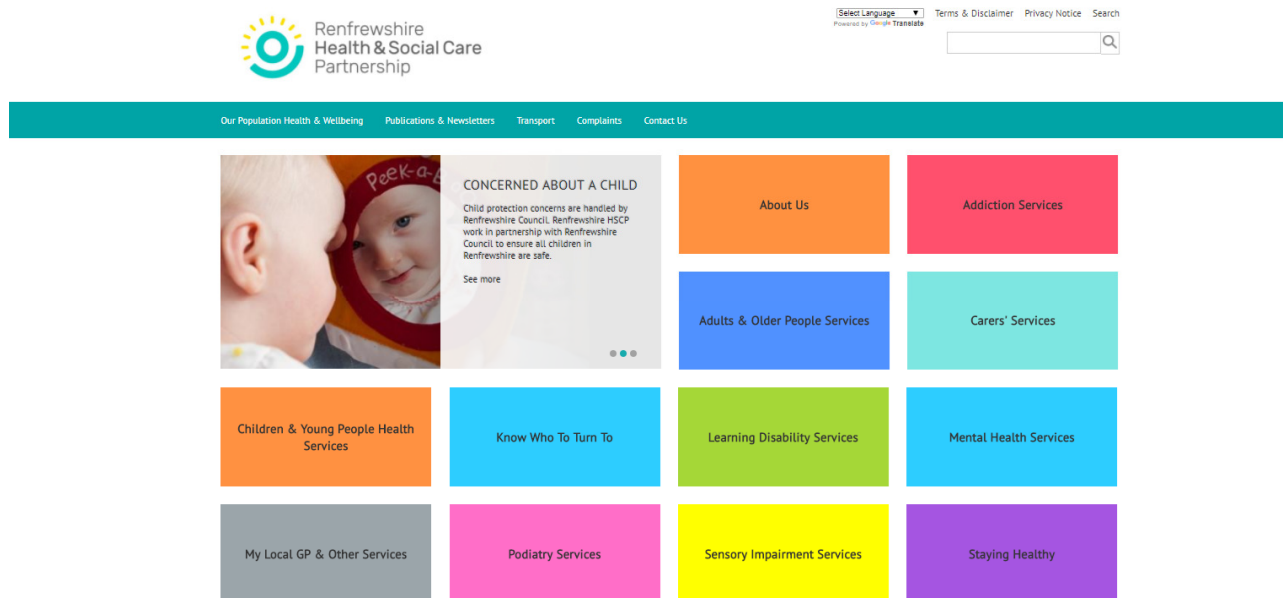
Renfrewshire Health & Social Care Partnership

Select Language ▼
Powered by Google Translate

Terms & Disclaimer Privacy Notice Search

Our Population Health & Wellbeing Publications & Newsletters Transport Complaints Contact Us

Peek-a-B

CONCERNED ABOUT A CHILD

Child protection concerns are handled by Renfrewshire Council. Renfrewshire HSCP work in partnership with Renfrewshire Council to ensure all children in Renfrewshire are safe.

See more

About Us

Addiction Services

Adults & Older People Services

Carers' Services

Children & Young People Health Services

Know Who To Turn To

Learning Disability Services

Mental Health Services

My Local GP & Other Services

Podiatry Services

Sensory Impairment Services

Staying Healthy